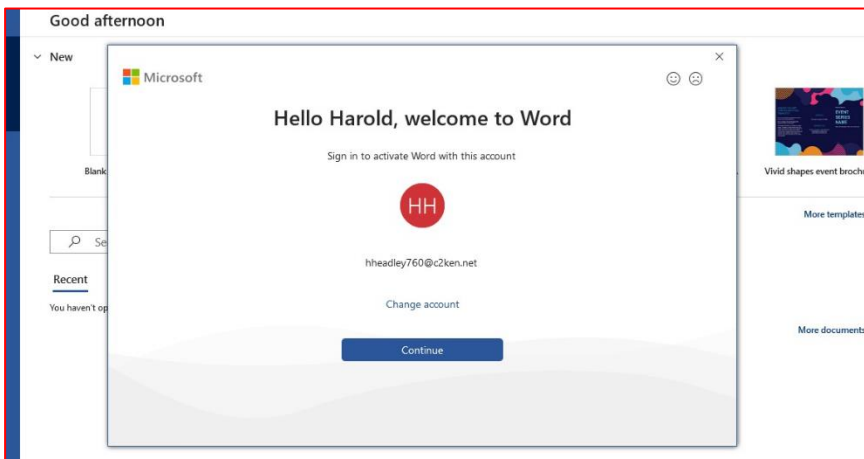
Good afternoon

New

Blank

Se

Recent

You haven't op

EVENT SERIES NAME

Vivid shapes event broch

More templates

More documents

Microsoft

Hello Harold, welcome to Word

Sign in to activate Word with this account

HH

hheadley760@c2ken.net

Change account

Continue